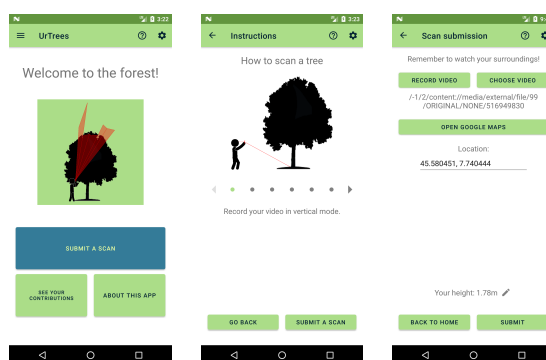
3:22

UrTrees

Welcome to the forest!

SUBMIT A SCAN

SEE YOUR CONTRIBUTIONS

ABOUT THIS APP

3:23

Instructions

How to scan a tree

Record your video in vertical mode.

GO BACK

SUBMIT A SCAN

Scan submission

Remember to watch your surroundings!

RECORD VIDEO

CHOOSE VIDEO

/-1/2/content://media/external/file/99/ORIGINAL/NONE/516949830

OPEN GOOGLE MAPS

Location:

45.580451, 7.740444

Your height: 1.78m

BACK TO HOME

SUBMIT